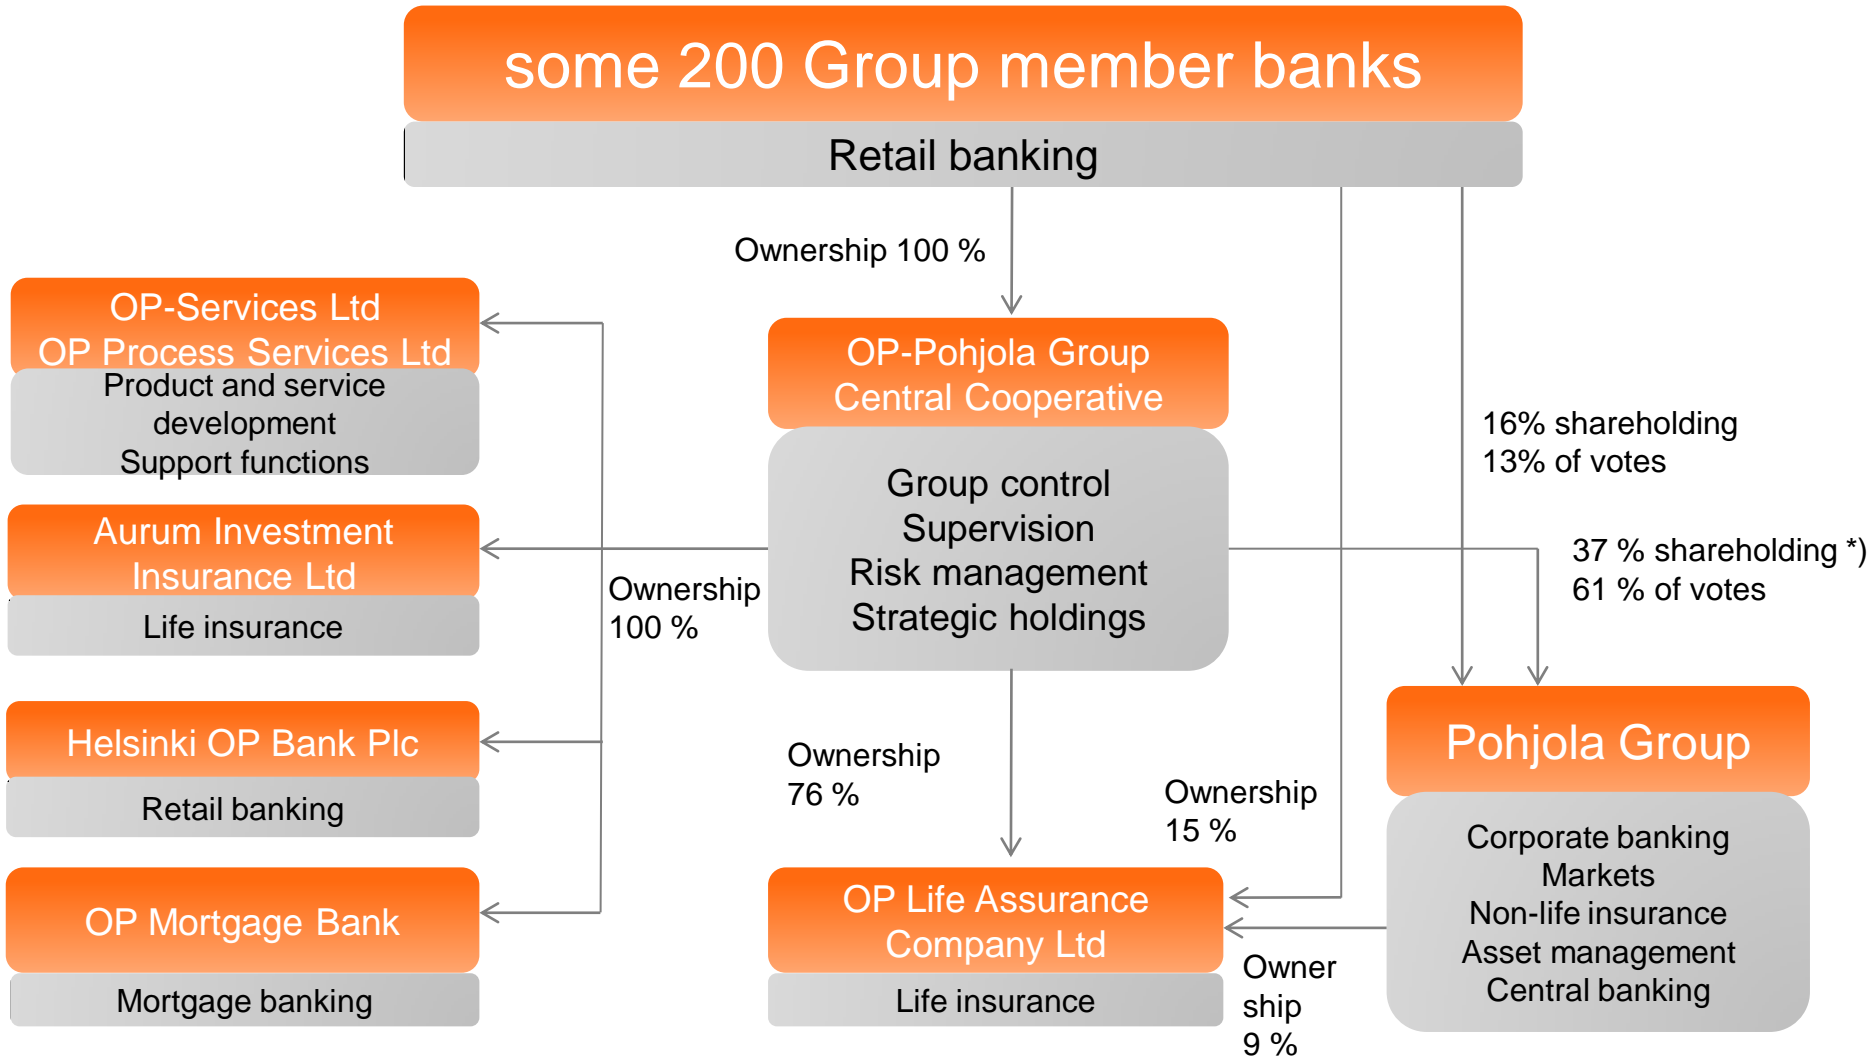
some 200 Group member banks

Retail banking

Ownership 100 %

OP-Services Ltd
OP Process Services Ltd

Product and service development
Support functions

OP-Pohjola Group Central Cooperative

Group control
Supervision
Risk management
Strategic holdings

16% shareholding
13% of votes

37 % shareholding *)
61 % of votes

Aurum Investment Insurance Ltd

Life insurance

Ownership 100 %

Helsinki OP Bank Plc

Retail banking

Pohjola Group

Corporate banking
Markets
Non-life insurance
Asset management
Central banking

Ownership 76 %

Ownership 15 %

OP Mortgage Bank

Mortgage banking

OP Life Assurance Company Ltd

Life insurance

Owner ship 9 %